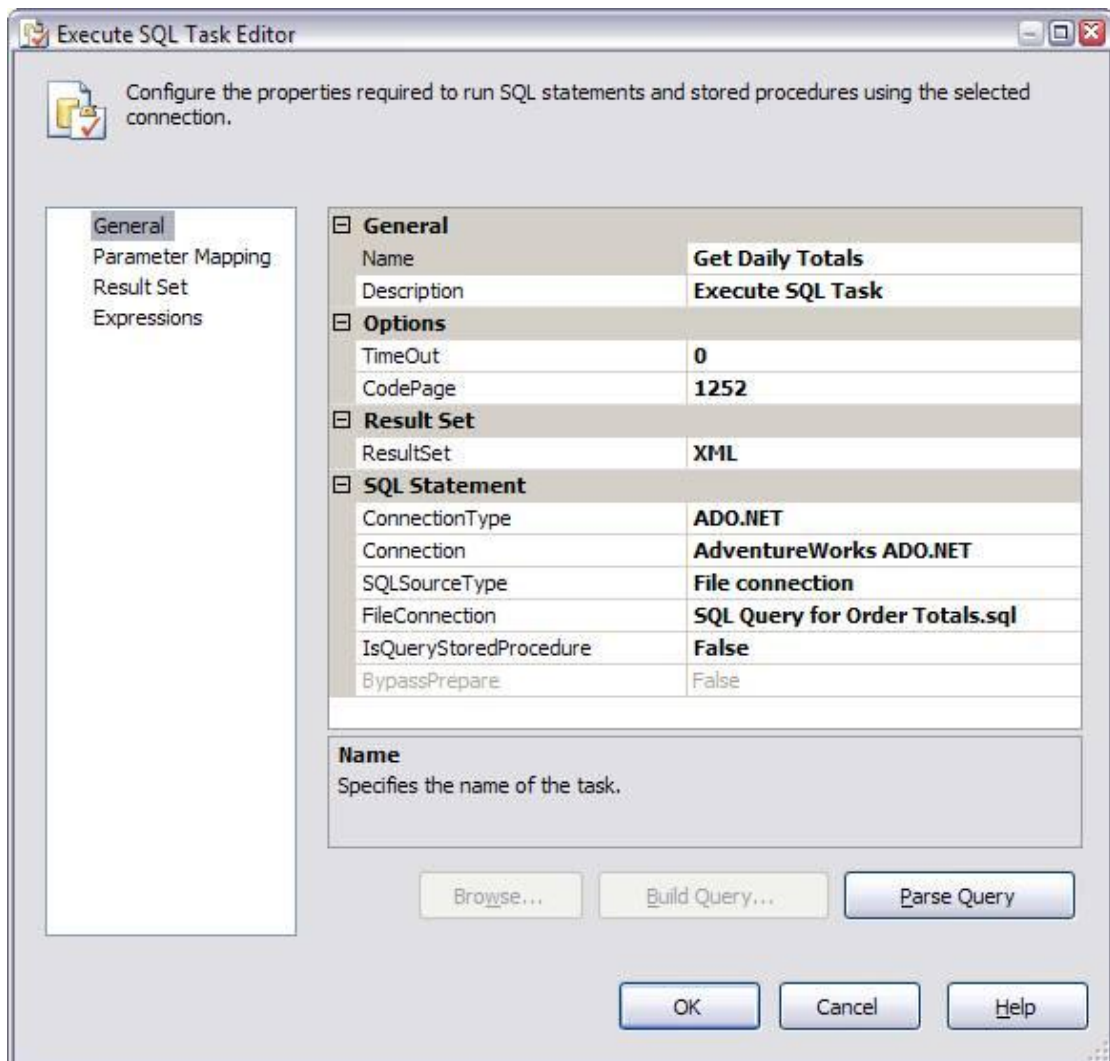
Execute SQL Task Editor

Configure the properties required to run SQL statements and stored procedures using the selected connection.

General
Parameter Mapping
Result Set
Expressions

| ⊟ General | |
|---|---|
| Name | Get Daily Totals |
| Description | Execute SQL Task |
| ⊟ Options | |
| TimeOut | 0 |
| CodePage | 1252 |
| ⊟ Result Set | |
| ResultSet | XML |
| ⊟ SQL Statement | |
| ConnectionType | ADO.NET |
| Connection | AdventureWorks ADO.NET |
| SQLSourceType | File connection |
| FileConnection | SQL Query for Order Totals.sql |
| IsQueryStoredProcedure | False |
| BypassPrepare | False |

Name
Specifies the name of the task.

Browse... Build Query... Parse Query

OK Cancel Help